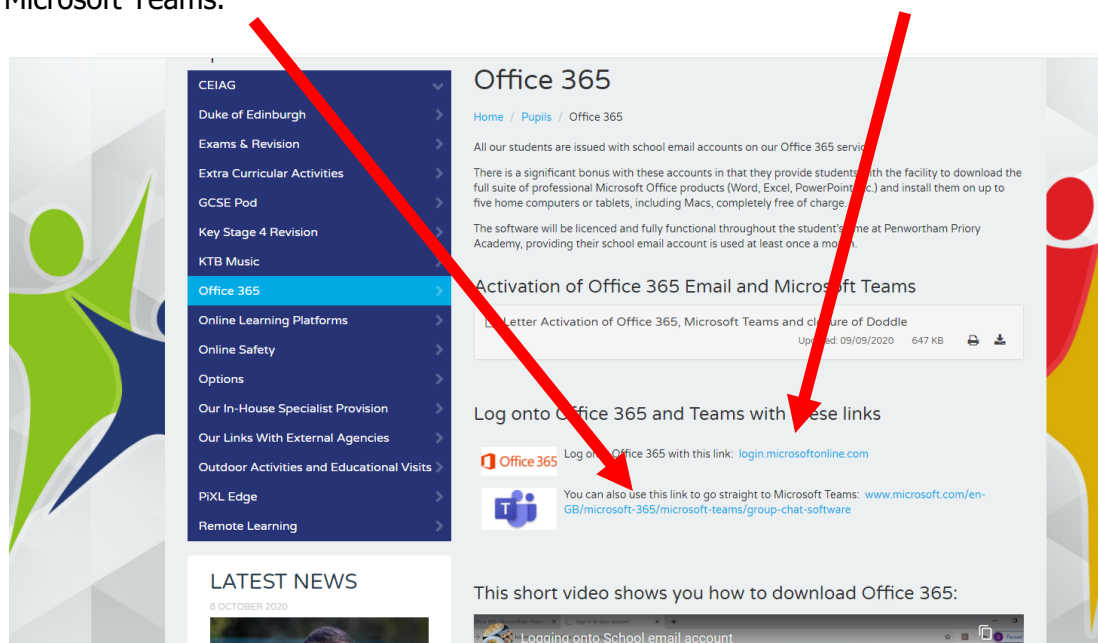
Microsoft Teams.

CEIAG
Duke of Edinburgh
Exams & Revision
Extra Curricular Activities
GCSE Pod
Key Stage 4 Revision
KTB Music
Office 365
Online Learning Platforms
Online Safety
Options
Our In-House Specialist Provision
Our Links With External Agencies
Outdoor Activities and Educational Visits
PiXL Edge
Remote Learning

LATEST NEWS
8 OCTOBER 2020

Office 365

Home / Pupils / Office 365

All our students are issued with school email accounts on our Office 365 servi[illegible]

There is a significant bonus with these accounts in that they provide students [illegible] the facility to download the full suite of professional Microsoft Office products (Word, Excel, PowerPoint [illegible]c.) and install them on up to five home computers or tablets, including Macs, completely free of charge.

The software will be licenced and fully functional throughout the student's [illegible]e at Penwortham Priory Academy, providing their school email account is used at least once a mo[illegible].

Activation of Office 365 Email and Micros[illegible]ft Teams

Letter Activation of Office 365, Microsoft Teams and cl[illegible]ure of Doddle
Up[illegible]d: 09/09/2020 647 KB

Log onto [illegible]ffice 365 and Teams with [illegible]ese links

Office 365
Log o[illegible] Office 365 with this link: login.microsoftonline.com

You can also use this link to go straight to Microsoft Teams: www.microsoft.com/en-GB/microsoft-365/microsoft-teams/group-chat-software

This short video shows you how to download Office 365:

Logging onto School email account